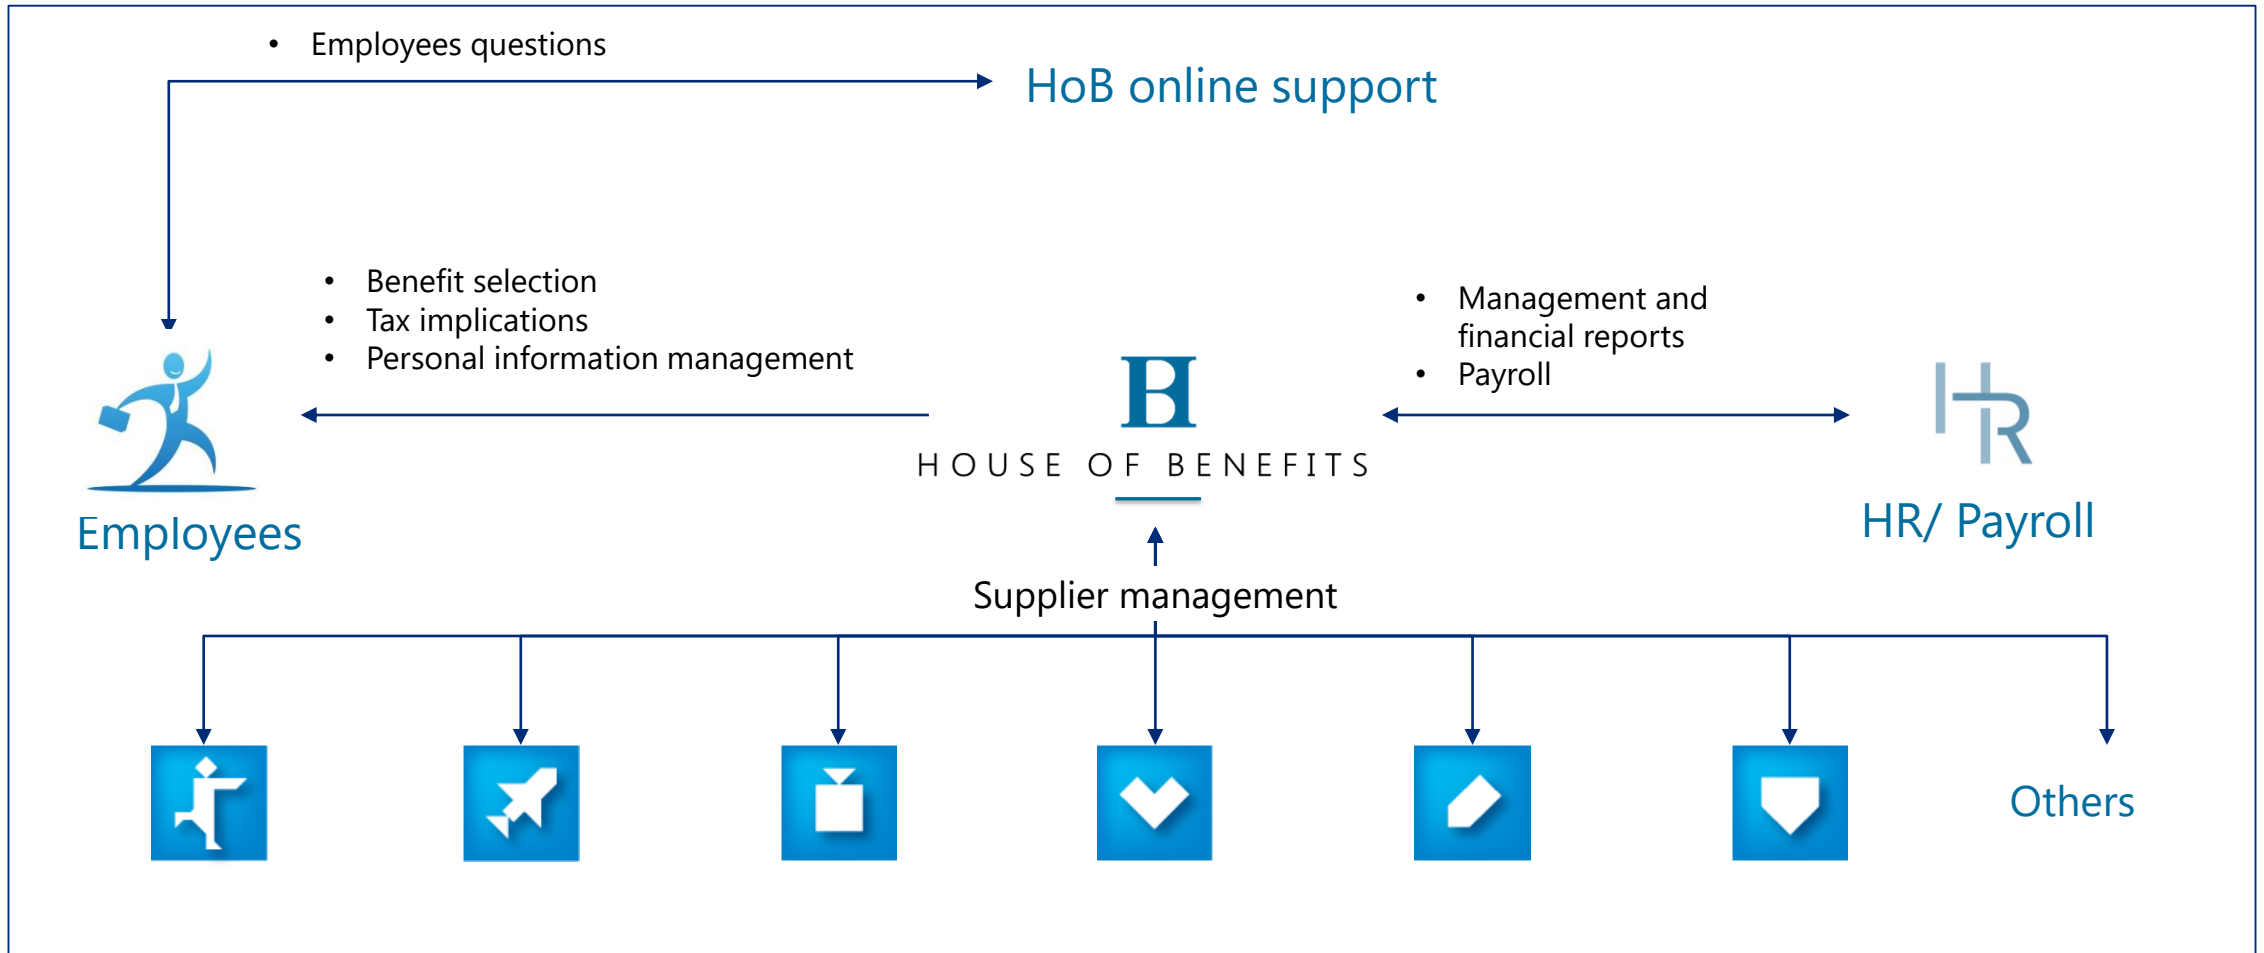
• Employees questions

HoB online support

• Benefit selection
• Tax implications
• Personal information management

B
HOUSE OF BENEFITS

• Management and financial reports
• Payroll

HR

Employees

HR/ Payroll

Supplier management

Others